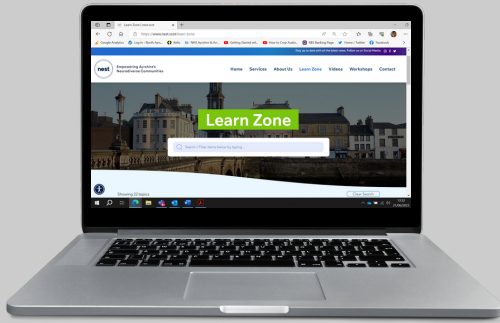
Learn Zone | nest

https://www.nest.scot/learn-zone

Google Analytics | Log in - North Ayr... | Nest | NAS Ayrshire & Ar... | Getting Started wit... | How to Crop Audio... | NAS Booking Page | Home / Twitter | Facebook

nest

Empowering Ayrshire's Neurodiverse Communities

Home Services About Us Learn Zone Videos Workshops Contact

Learn Zone

Search (Filter items below by typing)

Showing 12 topics

Clear Search